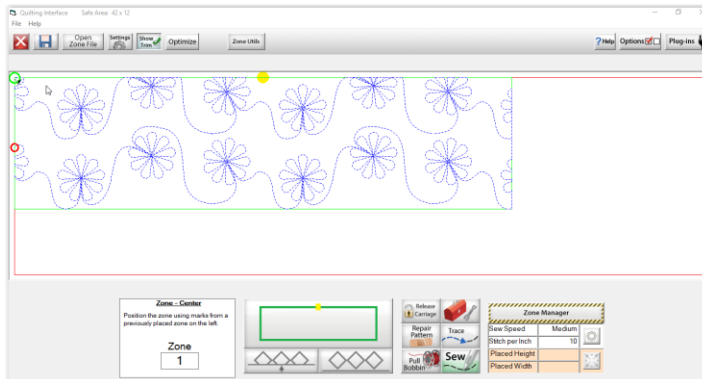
Quilting Interface Safe Area: 42 x 12

File Help

Open Zone File

Settings

Show Trim

Optimize

Zone Utils

?Help

Options

Plug-ins

Zone - Center

Position the zone using marks from a previously placed zone on the left.

Zone

1

Release Carriage

Repair Pattern

Trace

Pull Bobbin

Sew

Zone Manager

| Sew Speed | Medium |
|---|---|
| Stitch per Inch | 10 |
| Placed Height | |
| Placed Width | |